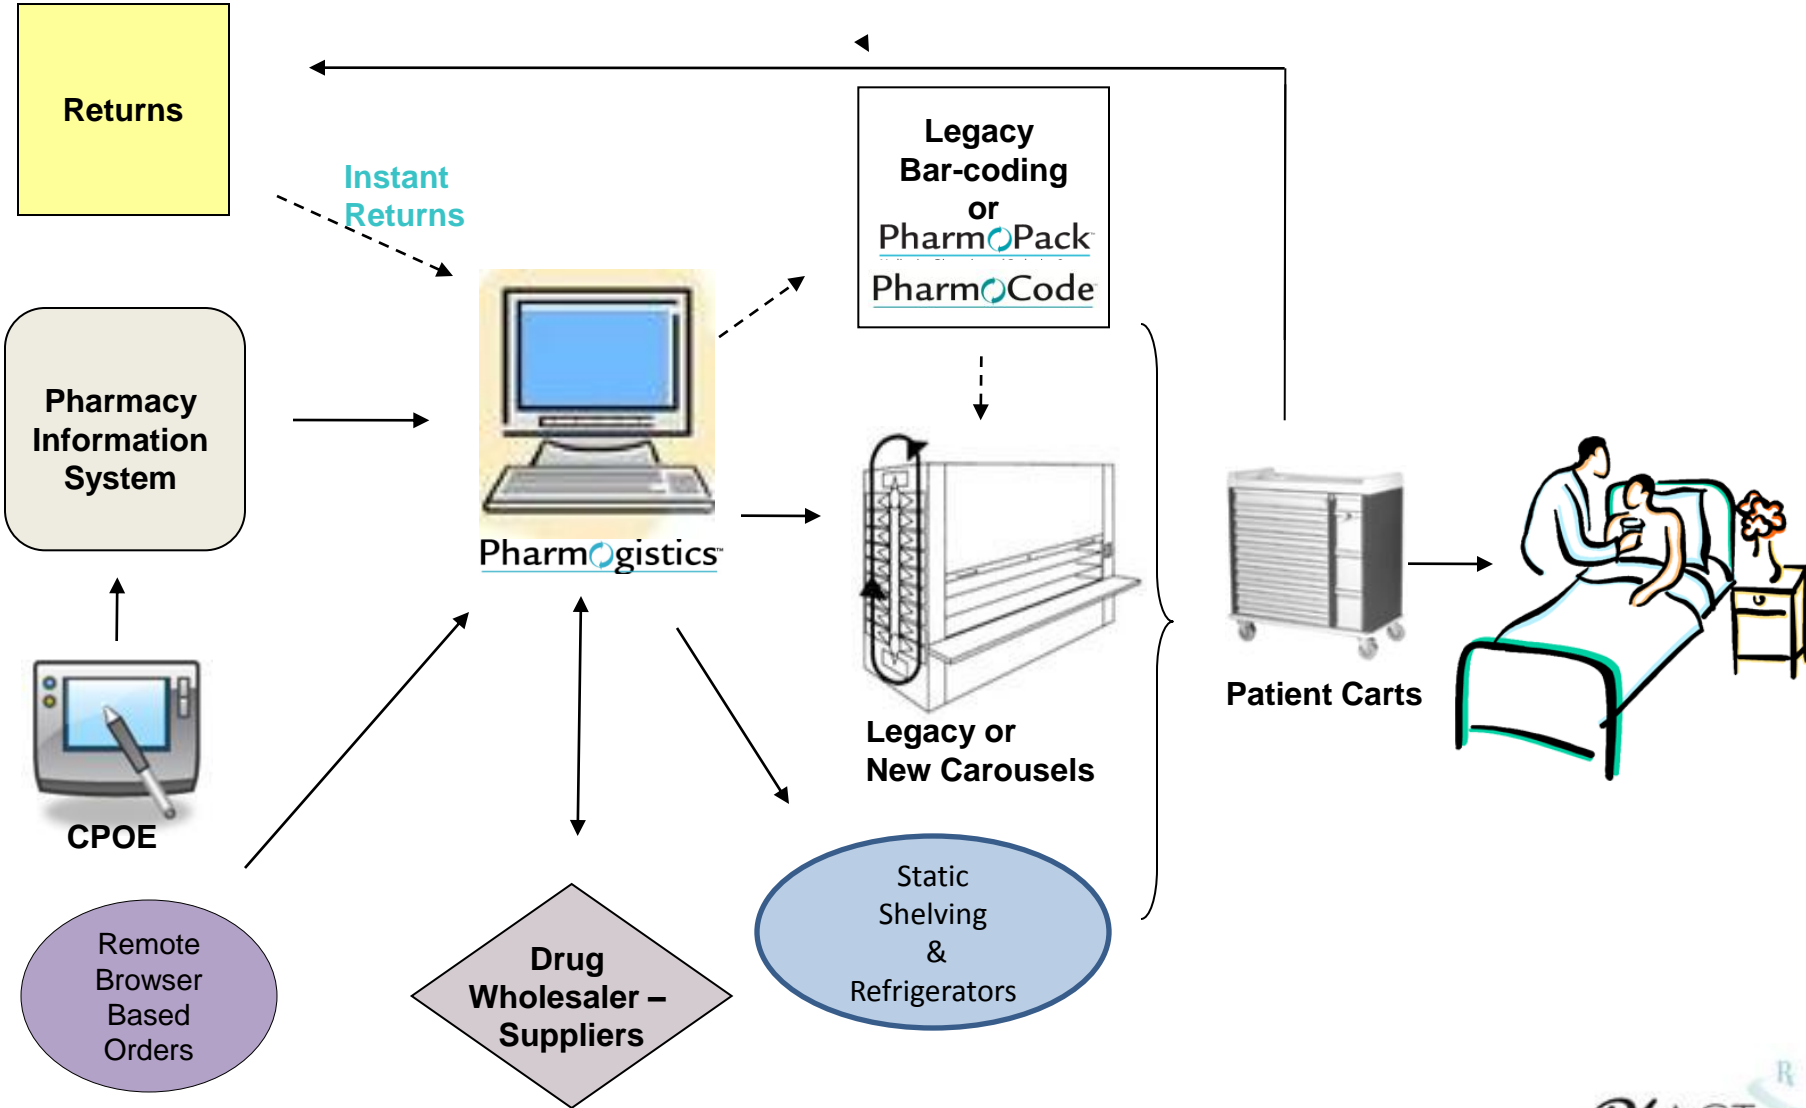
Returns

Instant Returns

Legacy Bar-coding or PharmoPack PharmoCode

Pharmacy Information System

Pharmogistics

Legacy or New Carousels

Patient Carts

CPOE

Remote Browser Based Orders

Drug Wholesaler – Suppliers

Static Shelving & Refrigerators